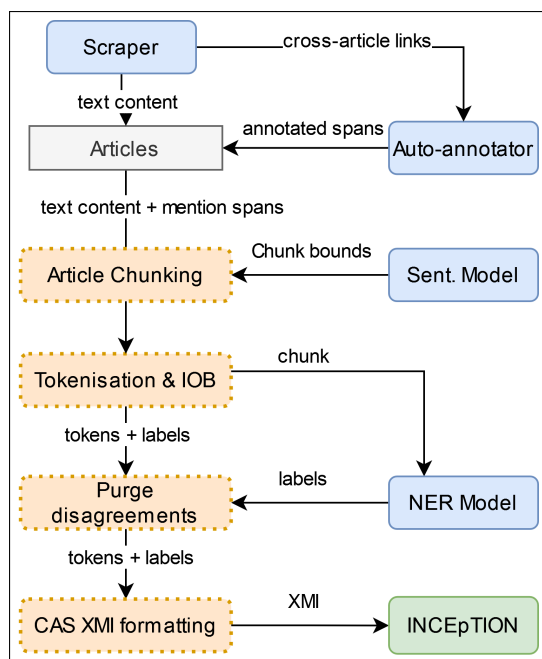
Scraper

cross-article links

text content

Articles

annotated spans

Auto-annotator

text content + mention spans

Article Chunking

Chunk bounds

Sent. Model

Tokenisation & IOB

chunk

tokens + labels

Purge disagreements

labels

NER Model

tokens + labels

CAS XMI formatting

XMI

INCEpTION